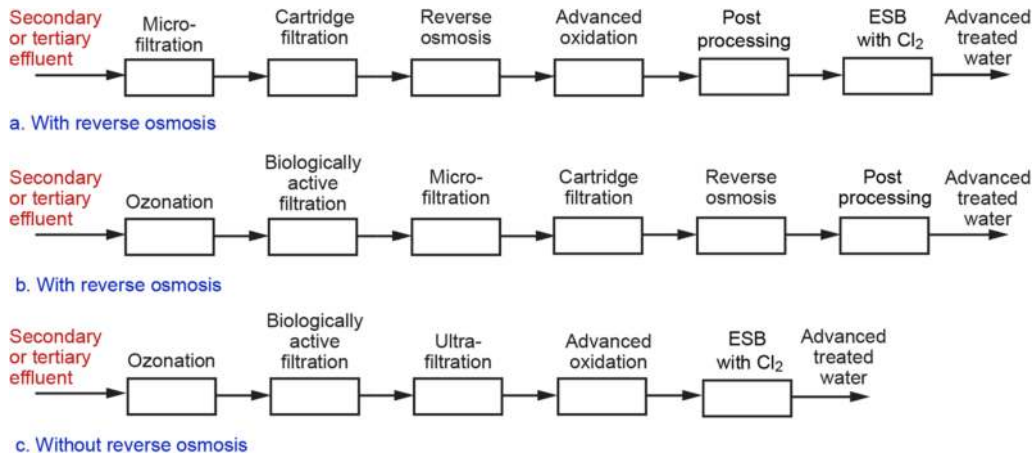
Secondary or tertiary effluent

Microfiltration

Cartridge filtration

Reverse osmosis

Advanced oxidation

Post processing

ESB with $Cl_2$

Advanced treated water

a. With reverse osmosis

Secondary or tertiary effluent

Ozonation

Biologically active filtration

Microfiltration

Cartridge filtration

Reverse osmosis

Post processing

Advanced treated water

b. With reverse osmosis

Secondary or tertiary effluent

Ozonation

Biologically active filtration

Ultrafiltration

Advanced oxidation

ESB with $Cl_2$

Advanced treated water

c. Without reverse osmosis